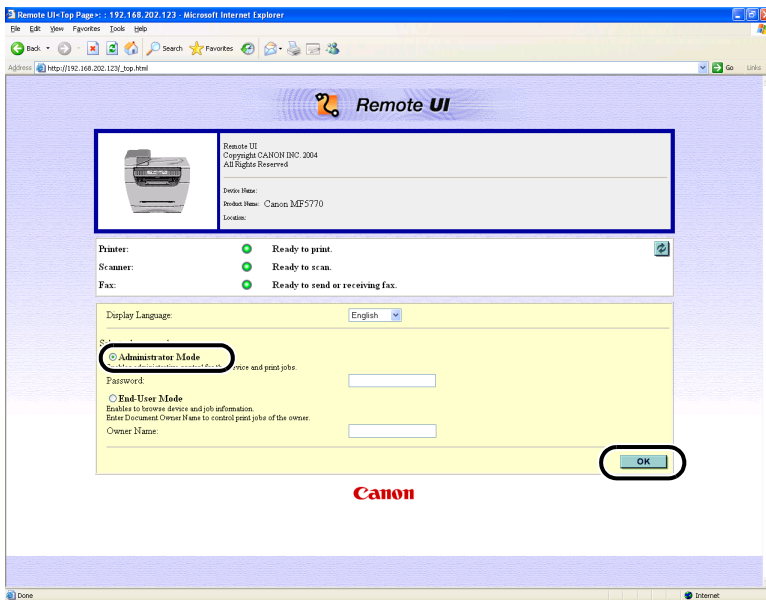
Remote UI<Top Page>: : 192.168.202.123 - Microsoft Internet Explorer

File Edit View Favorites Tools Help

Back Search Favorites

Address http://192.168.202.123/_top.html Go Links

Remote UI

Remote UI
Copyright CANON INC. 2004
All Rights Reserved

Device Name:
Product Name: Canon MF5770
Location:

Printer: Ready to print.
Scanner: Ready to scan.
Fax: Ready to send or receiving fax.

Display Language: English

S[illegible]

Administrator Mode
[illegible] device and print jobs.
Password:

End-User Mode
Enables to browse device and job information.
Enter Document Owner Name to control print jobs of the owner.
Owner Name:

OK

Canon

Done Internet